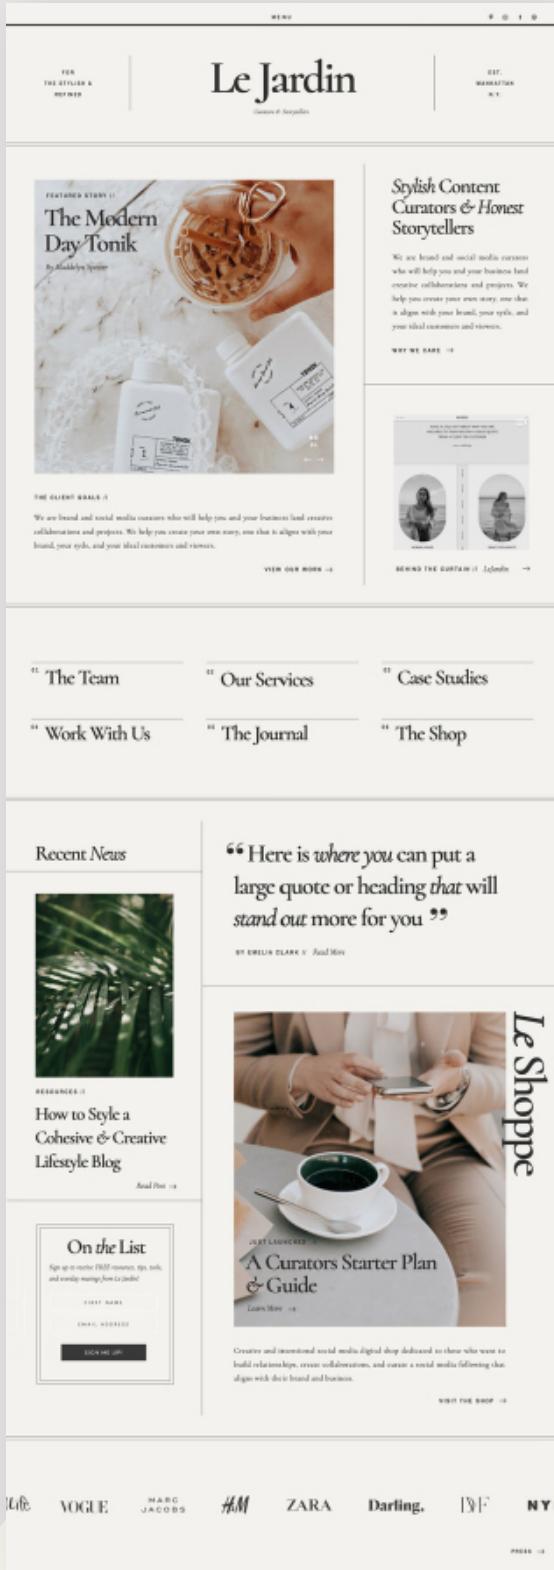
MENU

FOR THE STYLISH & REFINED

Le Jardin

Curators & Storytellers

EST. MANHATTAN N.Y.

FEATURED STORY //

The Modern Day Tonik

By Madelyn Spencer

Stylish Content Curators & Honest Storytellers

We are brand and social media curators who will help you and your business land creative collaborations and projects. We help you create your own story, one that is aligns with your brand, your sytle, and your ideal customers and viewers.

WHY WE CARE →

THE CLIENT GOALS //

We are brand and social media curators who will help you and your business land creative collaborations and projects. We help you create your own story, one that is aligns with your brand, your sytle, and your ideal customers and viewers.

VIEW OUR WORK →

BEHIND THE CURTAIN // Lejardin →

" The Team

" Our Services

" Case Studies

" Work With Us

" The Journal

" The Shop

Recent News

“ Here is where you can put a large quote or heading that will stand out more for you ”

BY EMILIA CLARK // Read More

Le Shoppe

RESOURCES //

How to Style a Cohesive & Creative Lifestyle Blog

Read Post →

On the List

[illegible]

FIRST NAME

EMAIL ADDRESS

SIGN ME UP!

JUST LAUNCHED //

A Curators Starter Plan & Guide

Learn More →

Creative and intentional social media digital shop dedicated to those who want to build relationships, create collaborations, and curate a social media following that aligns with their brand and business.

VISIT THE SHOP →

Life VOGUE MARC JACOBS H&M ZARA Darling. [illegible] NY

PRESS →